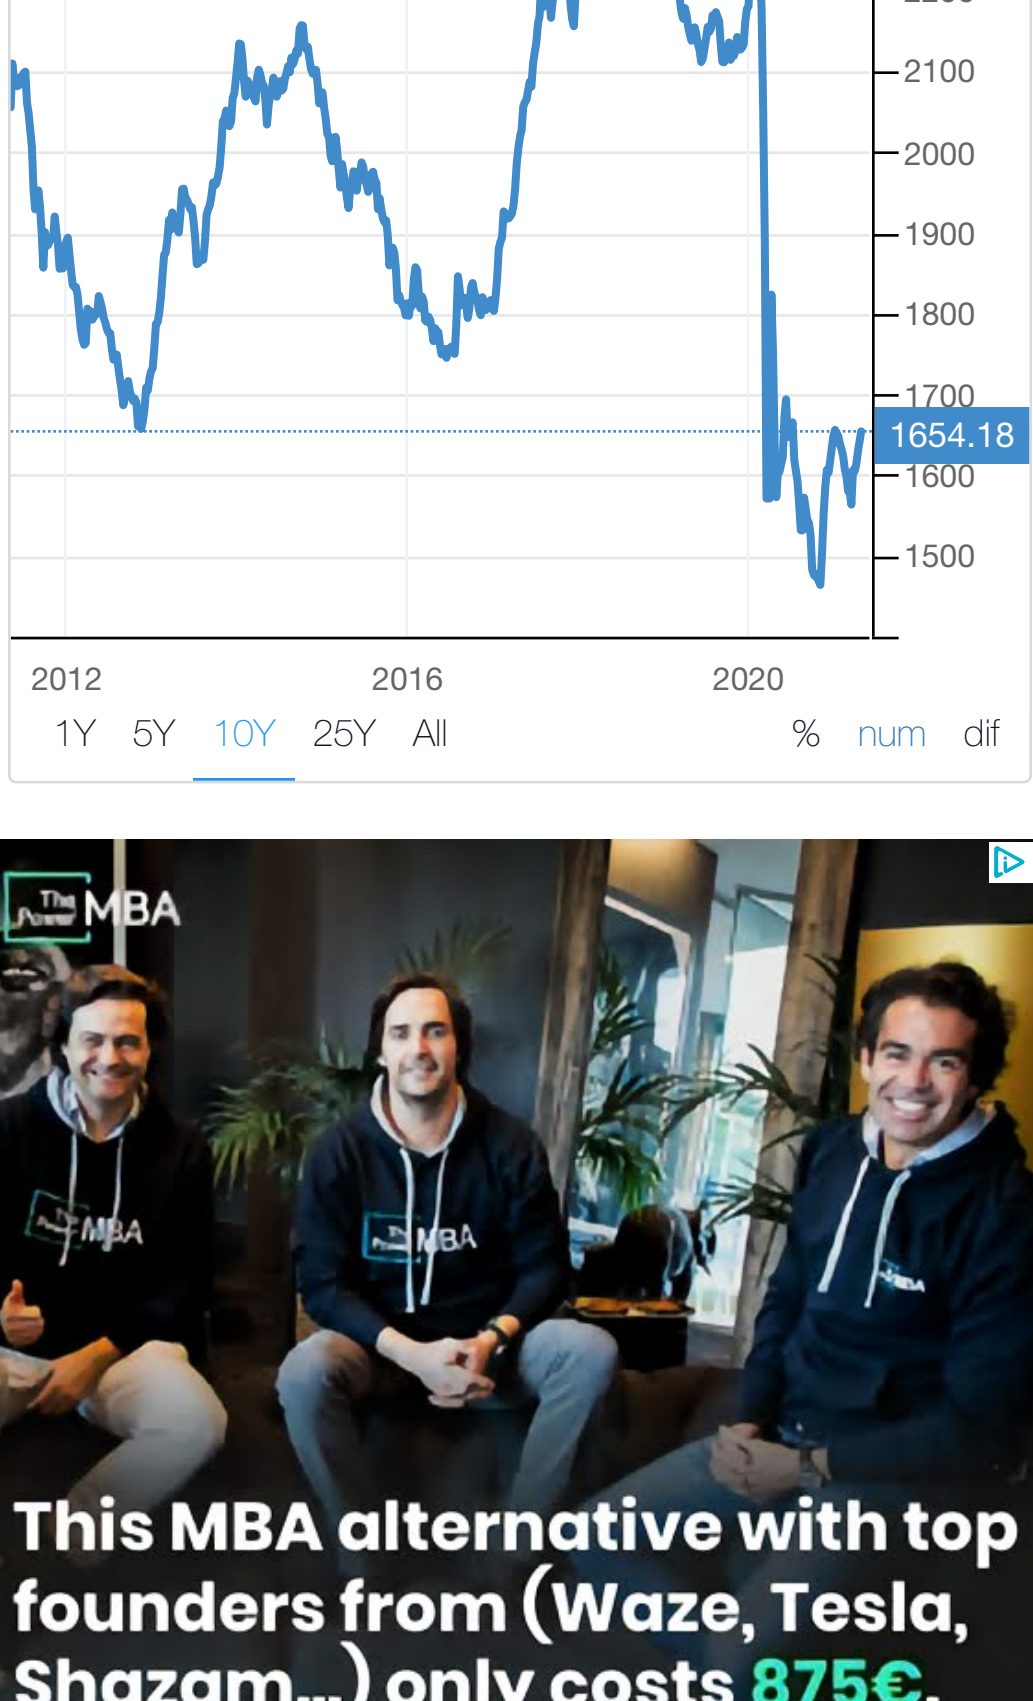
2100
2000
1900
1800
1700
1654.18
1600
1500

2012
2016
2020

1Y 5Y 10Y 25Y All
% num dif

The Power MBA

The Power MBA

The Power MBA

The Power MBA

This MBA alternative with top founders from (Waze, Tesla, Shazam...) only costs 875€.